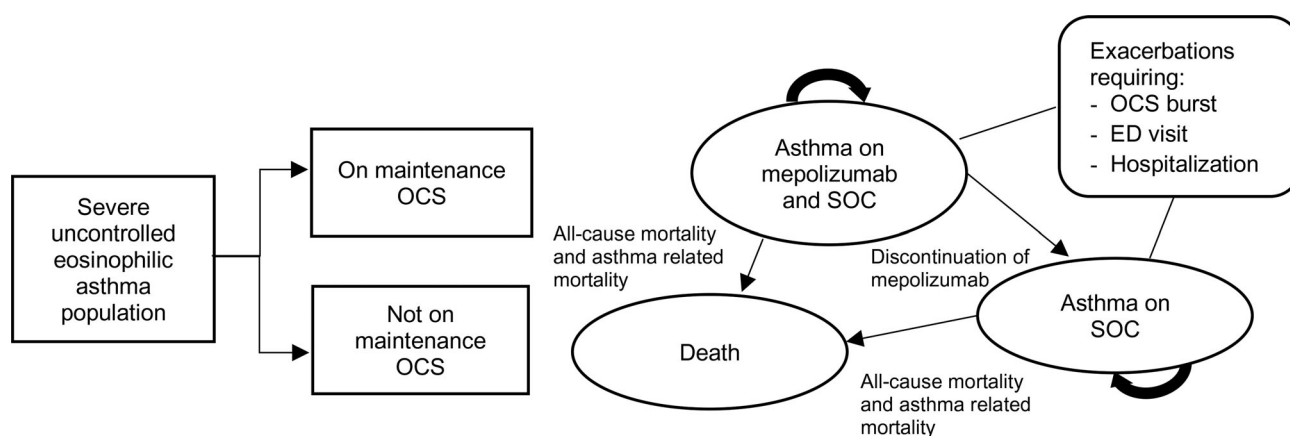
Severe uncontrolled eosinophilic asthma population

On maintenance OCS

Not on maintenance OCS

Asthma on mepolizumab and SOC

Exacerbations requiring:
- OCS burst
- ED visit
- Hospitalization

All-cause mortality and asthma related mortality

Discontinuation of mepolizumab

Asthma on SOC

Death

All-cause mortality and asthma related mortality